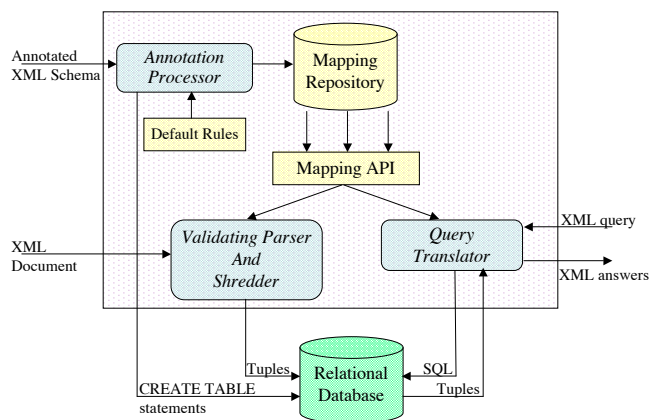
Annotated XML Schema

Annotation Processor

Mapping Repository

Default Rules

Mapping API

XML Document

Validating Parser And Shredder

Query Translator

XML query

XML answers

Tuples

SQL

Tuples

Relational Database

CREATE TABLE statements